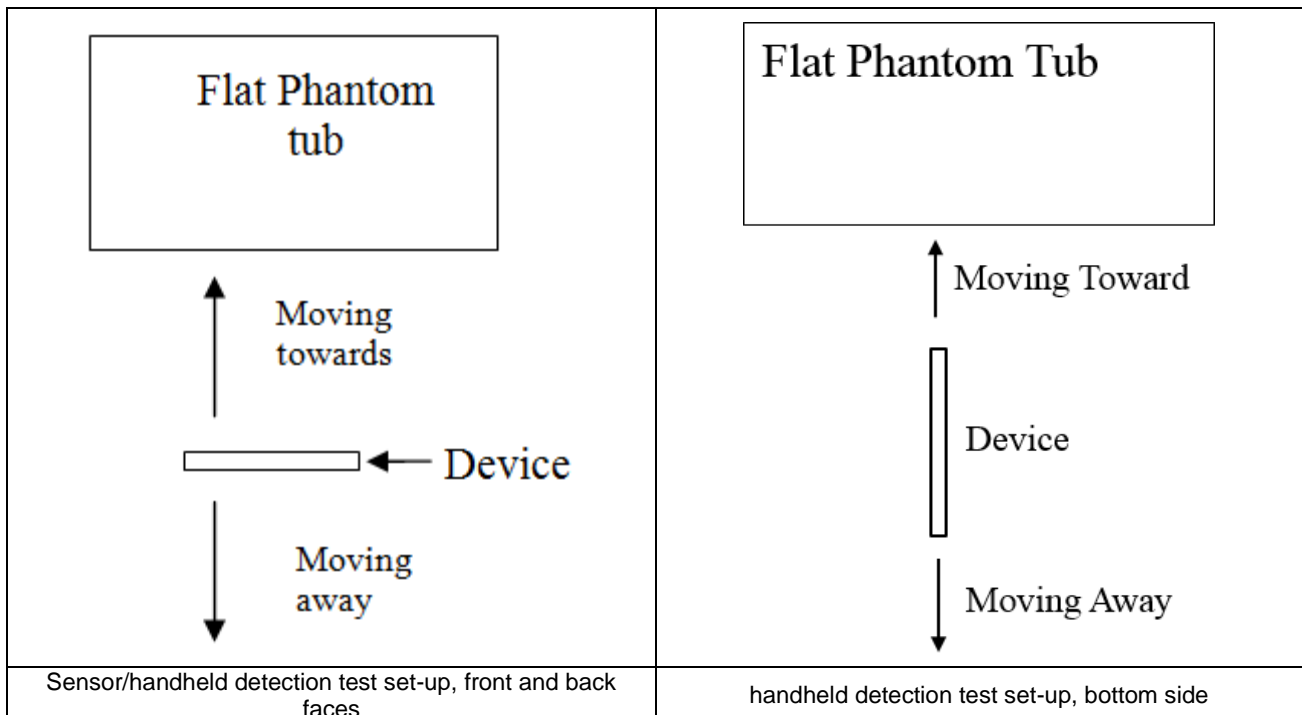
| Flat Phantom tub<br><br>Moving towards<br><br>Device<br><br>Moving away | Flat Phantom Tub<br><br>Moving Toward<br><br>Device<br><br>Moving Away |
|---|---|
| Sensor/handheld detection test set-up, front and back faces | handheld detection test set-up, bottom side |